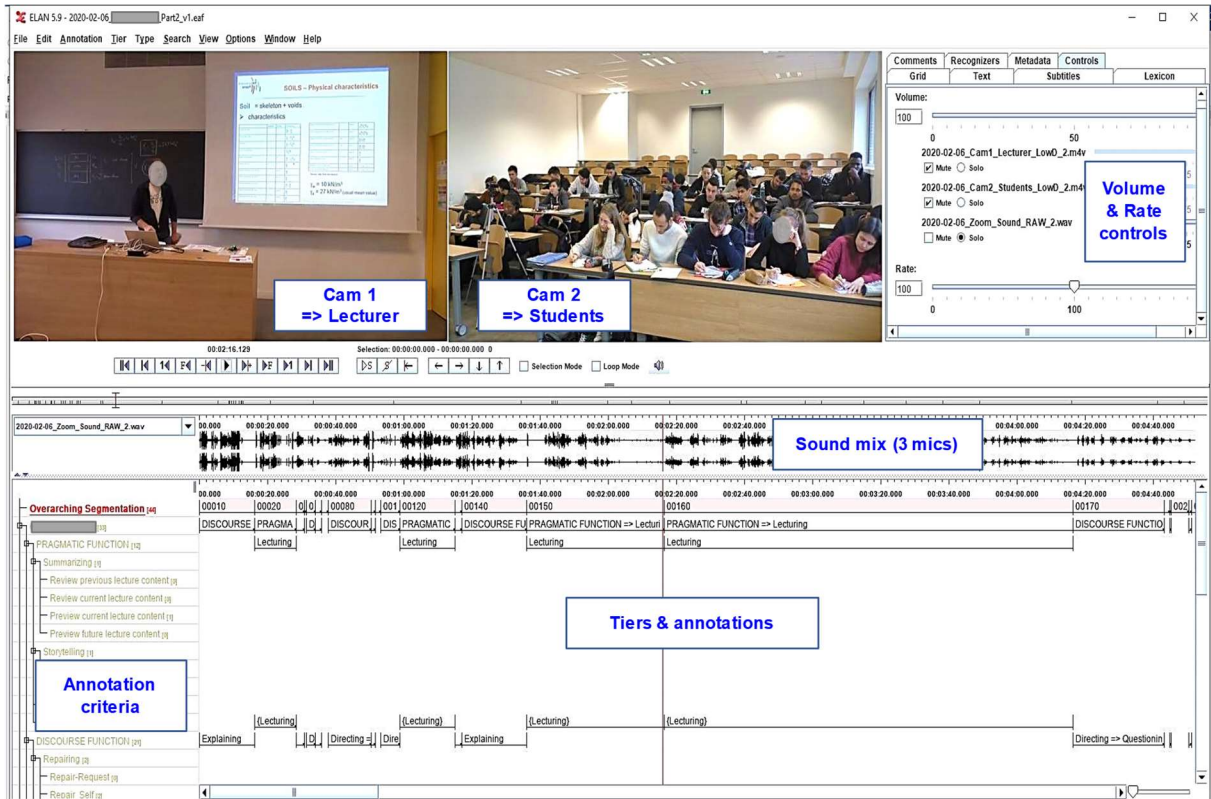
ELAN 5.9 - 2020-02-06_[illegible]_Part2_v1.eaf

File Edit Annotation Tier Type Search View Options Window Help

SOILS – Physical characteristics
Soil = skeleton + voids
> characteristics

Cam 1
=> Lecturer

Cam 2
=> Students

Comments | Recognizers | Metadata | Controls
Grid | Text | Subtitles | Lexicon

Volume:
100
0 50
2020-02-06_Cam1_Lecturer_LowD_2.m4v
Mute Solo
2020-02-06_Cam2_Students_LowD_2.m4v
Mute Solo
2020-02-06_Zoom_Sound_RAW_2.wav
Mute Solo

Volume
& Rate
controls

Rate:
100
0 100

00:02:16.129
Selection: 00:00:00.000 - 00:00:00.000 0
Selection Mode Loop Mode

2020-02-06_Zoom_Sound_RAW_2.wav
00.000 00:00:20.000 00:00:40.000 00:01:00.000 00:01:20.000 00:01:40.000 00:02:00.000 00:02:20.000 00:02:40.000 00:04:00.000 00:04:20.000 00:04:40.000

Sound mix (3 mics)

00.000 00:00:20.000 00:00:40.000 00:01:00.000 00:01:20.000 00:01:40.000 00:02:00.000 00:02:20.000 00:02:40.000 00:03:00.000 00:03:20.000 00:03:40.000 00:04:00.000 00:04:20.000 00:04:40.000

Overarching Segmentation [46]
00010 00020 0 0 00080 001 00120 00140 00150 00160 00170 002
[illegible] [33]
DISCOURSE PRAGMA D DISCOUR DIS PRAGMATIC DISCOURSE FU PRAGMATIC FUNCTION => Lecturi PRAGMATIC FUNCTION => Lecturing DISCOURSE FUNCTIO
PRAGMATIC FUNCTION [12]
Lecturing Lecturing Lecturing Lecturing
Summarizing [1]
Review previous lecture content [0]
Review current lecture content [0]
Preview current lecture content [1]
Preview future lecture content [0]
Storytelling [1]

Tiers & annotations

Annotation
criteria

(Lecturing) (Lecturing) (Lecturing) (Lecturing)
DISCOURSE FUNCTION [29]
Explaining D Directing = Dire Explaining Directing => Questionin
Repairing [2]
Repair-Request [0]
Repair_Self [0]